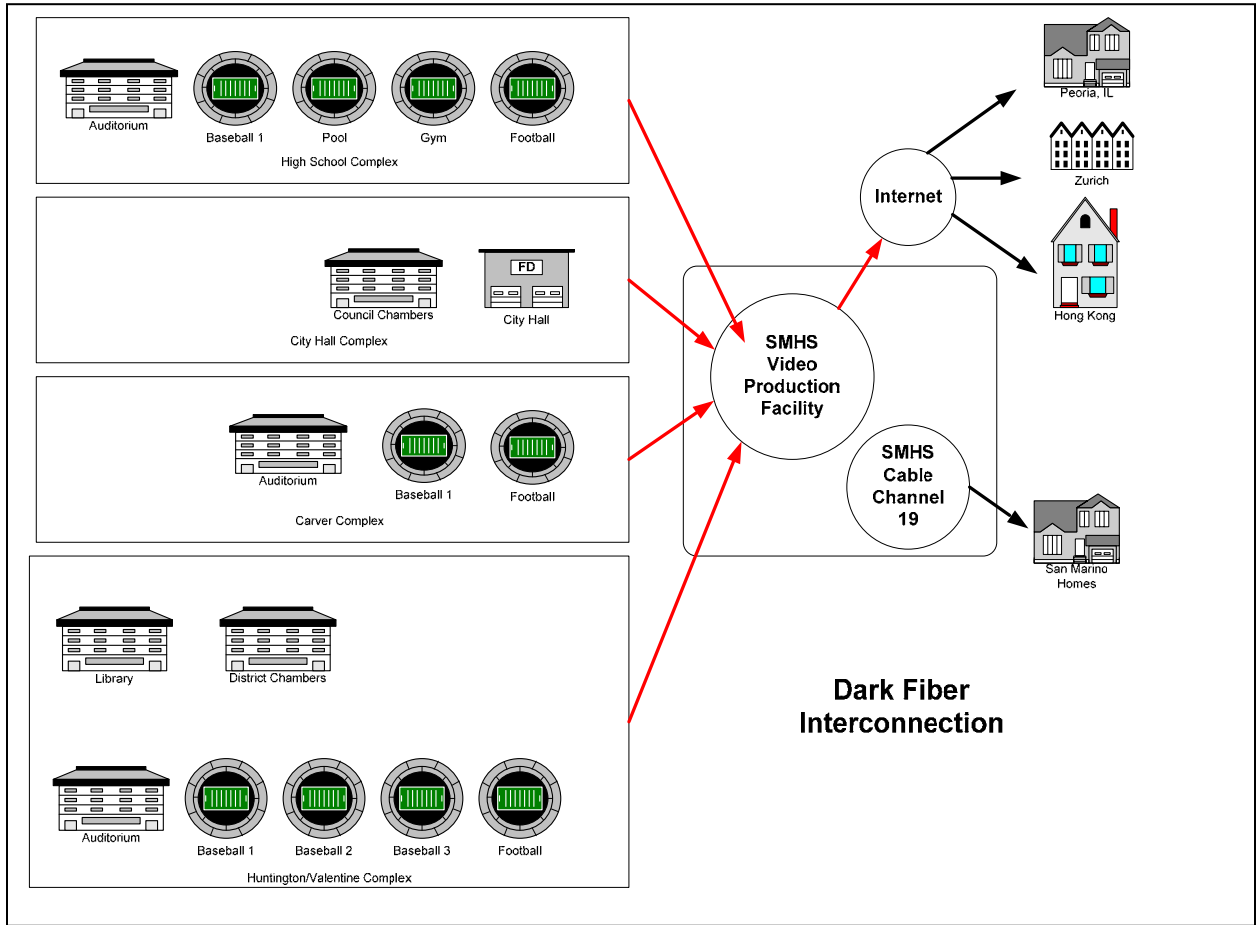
Auditorium
Baseball 1
Pool
Gym
Football
High School Complex

FD
Council Chambers
City Hall
City Hall Complex

Auditorium
Baseball 1
Football
Carver Complex

Library
District Chambers
Auditorium
Baseball 1
Baseball 2
Baseball 3
Football
Huntington/Valentine Complex

SMHS Video Production Facility

SMHS Cable Channel 19

Internet

Peoria, IL
Zurich
Hong Kong
San Marino Homes

Dark Fiber Interconnection